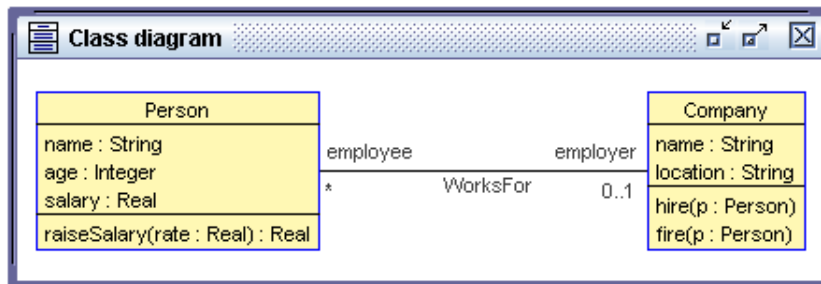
Class diagram

Person
name : String
age : Integer
salary : Real
raiseSalary(rate : Real) : Real

employee
*
WorksFor
employer
0..1

Company
name : String
location : String
hire(p : Person)
fire(p : Person)